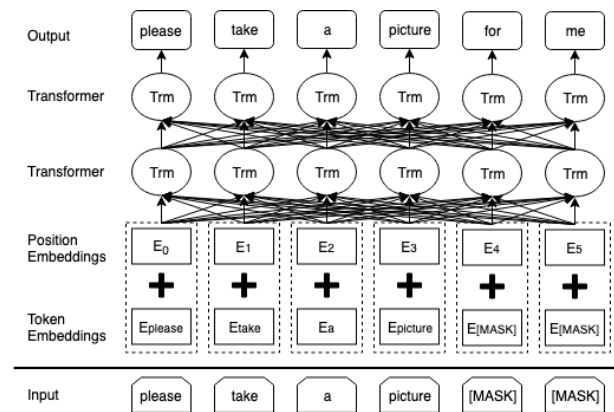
Output

please take a picture for me

Transformer

Trm Trm Trm Trm Trm Trm

Transformer

Trm Trm Trm Trm Trm Trm

Position Embeddings

$E_0$ $E_1$ $E_2$ $E_3$ $E_4$ $E_5$

+ + + + + +

Token Embeddings

$E_{please}$ $E_{take}$ $E_a$ $E_{picture}$ $E_{[MASK]}$ $E_{[MASK]}$

Input

please take a picture [MASK] [MASK]